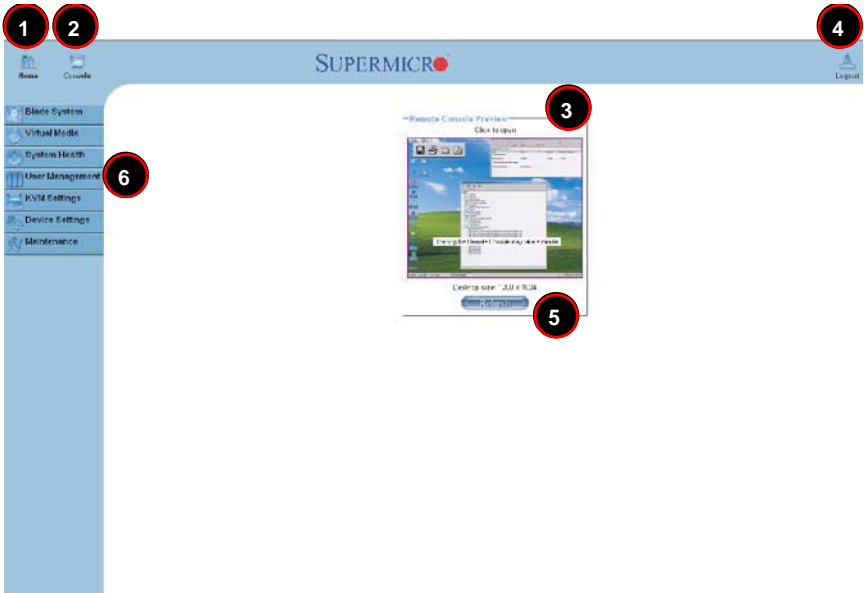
1
2
4
Home
Console
SUPERMICRO
Logout
Blade System
Virtual Media
System Health
User Management
KVM Settings
Device Settings
Maintenance
6
3
Remote Console Preview
Click to open
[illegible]
Desktop size : 1280 x 1024
Refresh
5